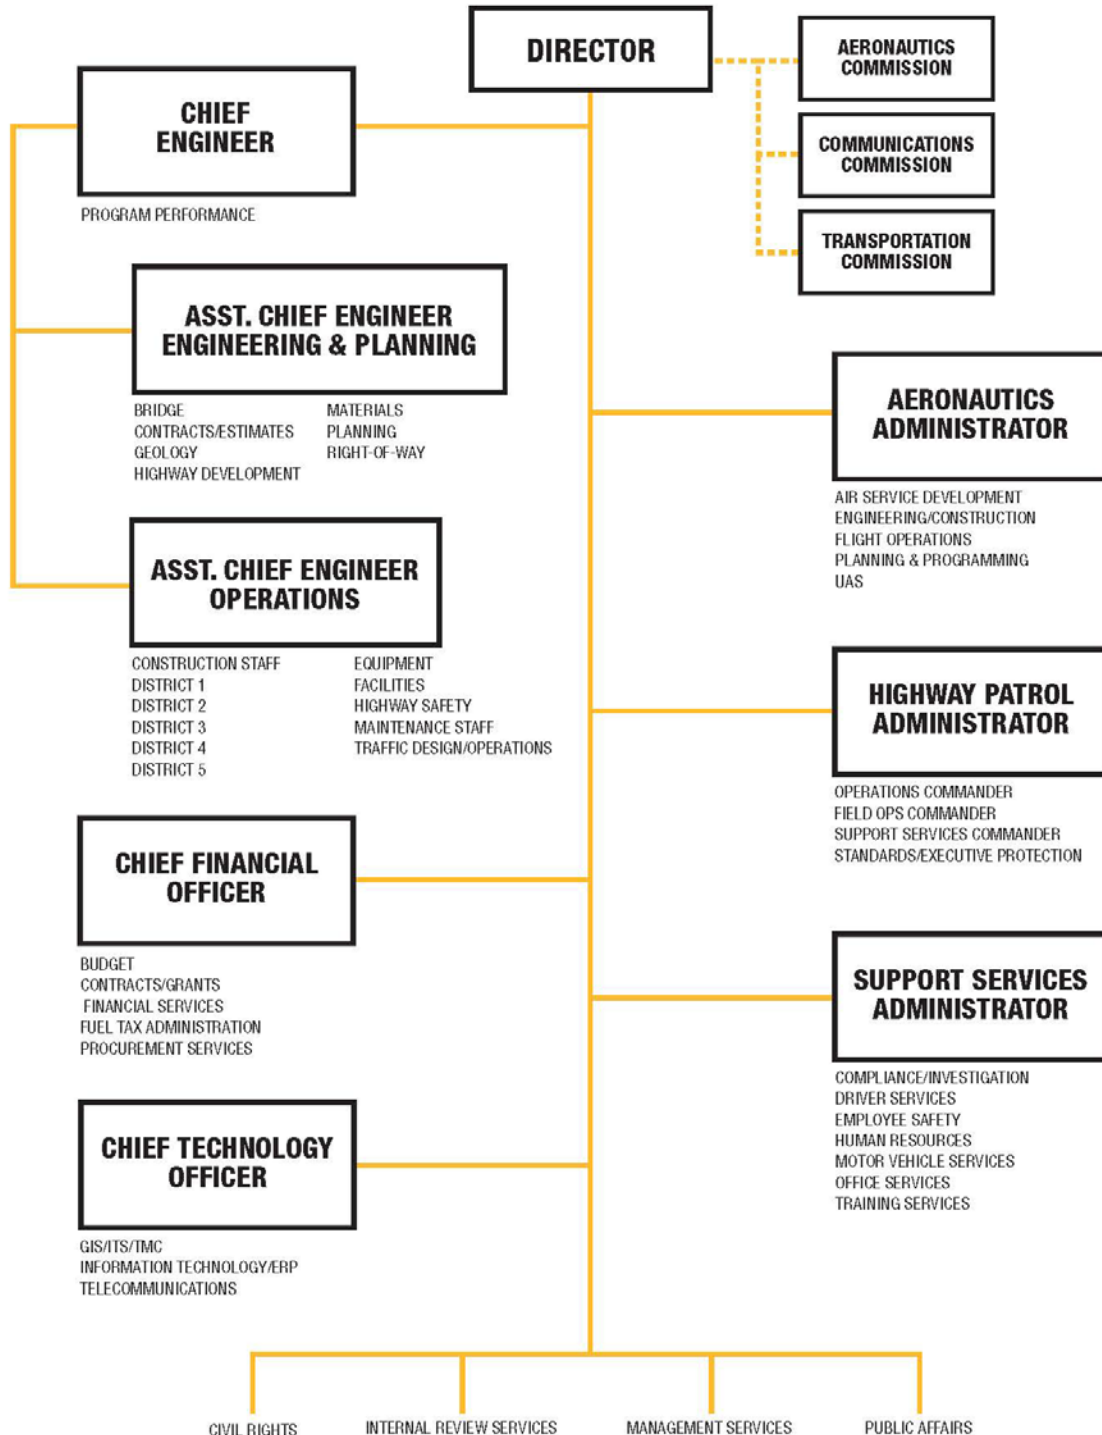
DIRECTOR

AERONAUTICS COMMISSION

COMMUNICATIONS COMMISSION

TRANSPORTATION COMMISSION

CHIEF ENGINEER

PROGRAM PERFORMANCE

ASST. CHIEF ENGINEER ENGINEERING & PLANNING

BRIDGE
CONTRACTS/ESTIMATES
GEOLOGY
HIGHWAY DEVELOPMENT

MATERIALS
PLANNING
RIGHT-OF-WAY

ASST. CHIEF ENGINEER OPERATIONS

CONSTRUCTION STAFF
DISTRICT 1
DISTRICT 2
DISTRICT 3
DISTRICT 4
DISTRICT 5

EQUIPMENT
FACILITIES
HIGHWAY SAFETY
MAINTENANCE STAFF
TRAFFIC DESIGN/OPERATIONS

AERONAUTICS ADMINISTRATOR

AIR SERVICE DEVELOPMENT
ENGINEERING/CONSTRUCTION
FLIGHT OPERATIONS
PLANNING & PROGRAMMING
UAS

HIGHWAY PATROL ADMINISTRATOR

OPERATIONS COMMANDER
FIELD OPS COMMANDER
SUPPORT SERVICES COMMANDER
STANDARDS/EXECUTIVE PROTECTION

CHIEF FINANCIAL OFFICER

BUDGET
CONTRACTS/GRANTS
FINANCIAL SERVICES
FUEL TAX ADMINISTRATION
PROCUREMENT SERVICES

SUPPORT SERVICES ADMINISTRATOR

COMPLIANCE/INVESTIGATION
DRIVER SERVICES
EMPLOYEE SAFETY
HUMAN RESOURCES
MOTOR VEHICLE SERVICES
OFFICE SERVICES
TRAINING SERVICES

CHIEF TECHNOLOGY OFFICER

GIS/ITS/TMC
INFORMATION TECHNOLOGY/ERP
TELECOMMUNICATIONS

CIVIL RIGHTS
INTERNAL REVIEW SERVICES
MANAGEMENT SERVICES
PUBLIC AFFAIRS